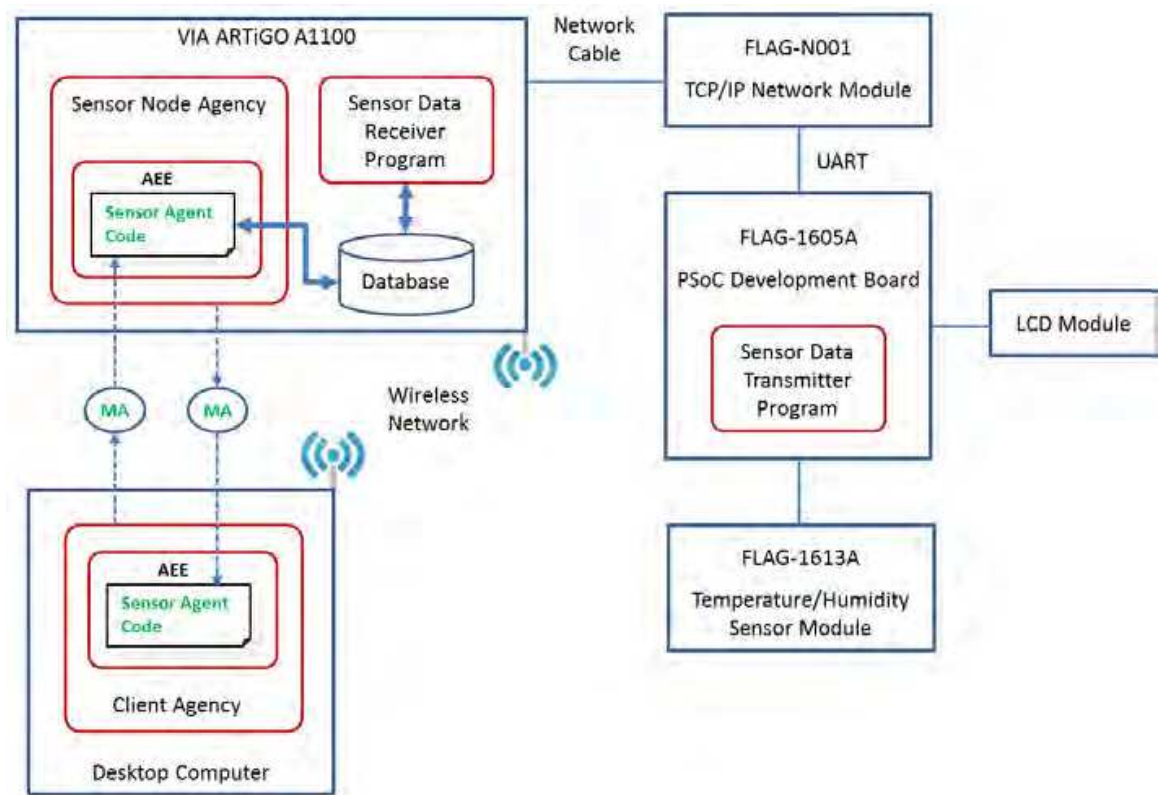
VIA ARTiGO A1100

Sensor Node Agency

Sensor Data Receiver Program

AEE

Sensor Agent Code

Database

Network Cable

FLAG-N001

TCP/IP Network Module

UART

FLAG-1605A

PSoC Development Board

Sensor Data Transmitter Program

LCD Module

Wireless Network

MA

MA

AEE

Sensor Agent Code

Client Agency

Desktop Computer

FLAG-1613A

Temperature/Humidity Sensor Module